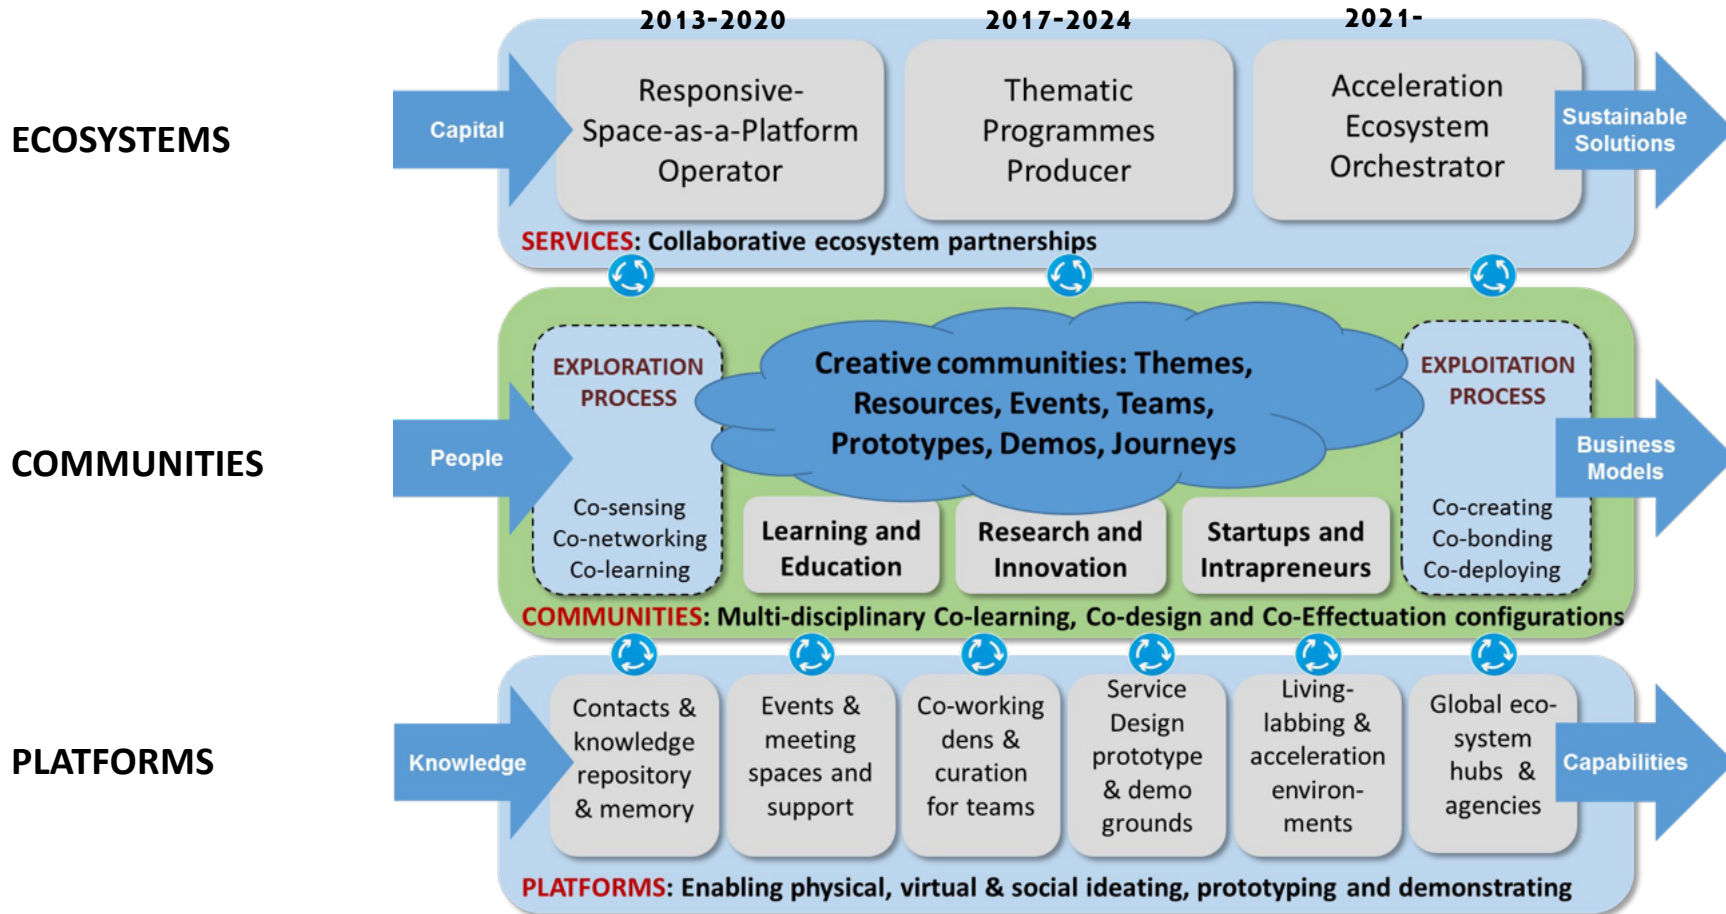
ECOSYSTEMS

2013-2020

2017-2024

2021-

Capital

Responsive-Space-as-a-Platform Operator

Thematic Programmes Producer

Acceleration Ecosystem Orchestrator

Sustainable Solutions

SERVICES: Collaborative ecosystem partnerships

COMMUNITIES

People

EXPLORATION PROCESS

Co-sensing Co-networking Co-learning

Creative communities: Themes, Resources, Events, Teams, Prototypes, Demos, Journeys

Learning and Education

Research and Innovation

Startups and Intrapreneurs

EXPLOITATION PROCESS

Co-creating Co-bonding Co-deploying

Business Models

COMMUNITIES: Multi-disciplinary Co-learning, Co-design and Co-Effectuation configurations

PLATFORMS

Knowledge

Contacts & knowledge repository & memory

Events & meeting spaces and support

Co-working dens & curation for teams

Service Design prototype & demo grounds

Living-labbing & acceleration environments

Global eco-system hubs & agencies

Capabilities

PLATFORMS: Enabling physical, virtual & social ideating, prototyping and demonstrating